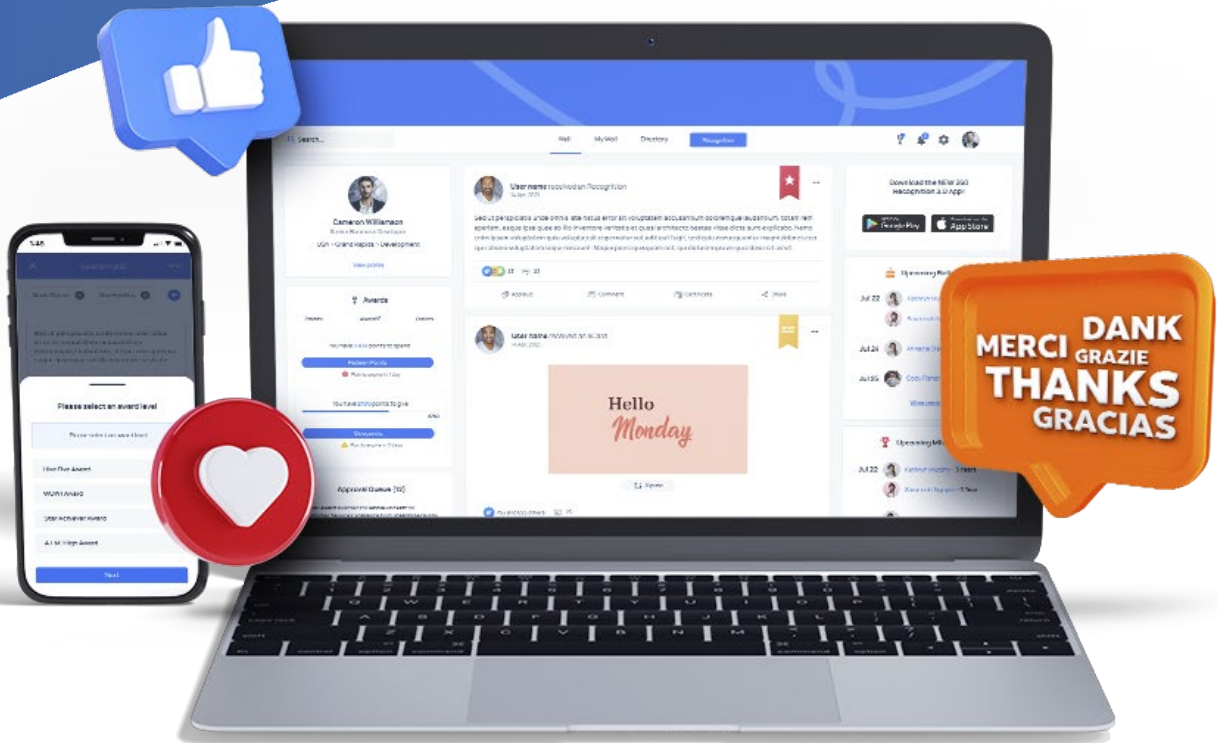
Search...

Wall

My Wall

Directory

Recognition

Cameron Williamson

USA - Grand Rapids - Development

View profile

Awards

Redeem Points

Give points

Approval Queue (10)

User name received an Recognition

Appreciate

Comment

Certificate

Share

User name received an Recognition

Hello Monday

Download the NEW 360 Recognition 3.0 App!

Google Play

App Store

Upcoming Birthdays

Jul 22

Jul 24

Jul 26

Upcoming Milestones

Jul 22

5 Years

5 Years

Please select an award level

Please select an award level

Next

MERCI DANK GRAZIE THANKS GRACIAS